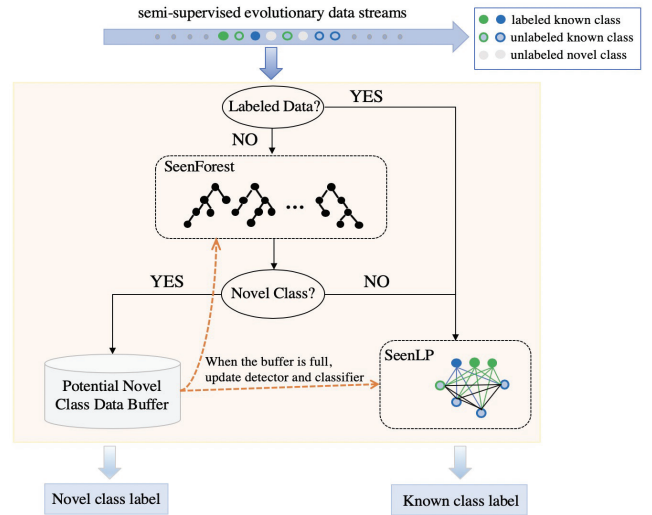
semi-supervised evolutionary data streams

labeled known class
unlabeled known class
unlabeled novel class

Labeled Data?
YES
NO
SeenForest
...
YES
Novel Class?
NO
SeenLP
When the buffer is full, update detector and classifier
Potential Novel Class Data Buffer

Novel class label
Known class label